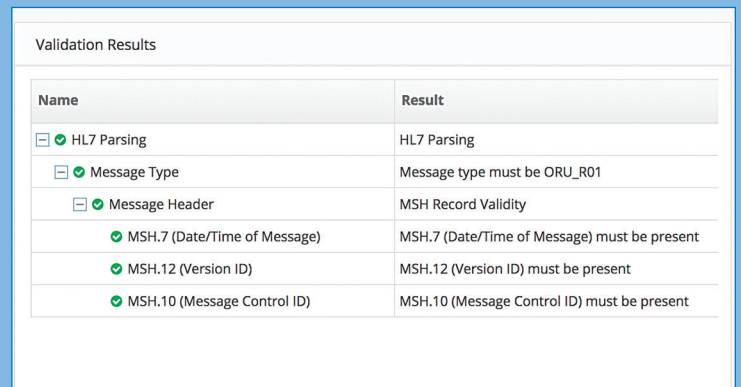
Validation Results

| Name | Result |
|---|---|
| HL7 Parsing | HL7 Parsing |
| Message Type | Message type must be ORU_R01 |
| Message Header | MSH Record Validity |
| MSH.7 (Date/Time of Message) | MSH.7 (Date/Time of Message) must be present |
| MSH.12 (Version ID) | MSH.12 (Version ID) must be present |
| MSH.10 (Message Control ID) | MSH.10 (Message Control ID) must be present |